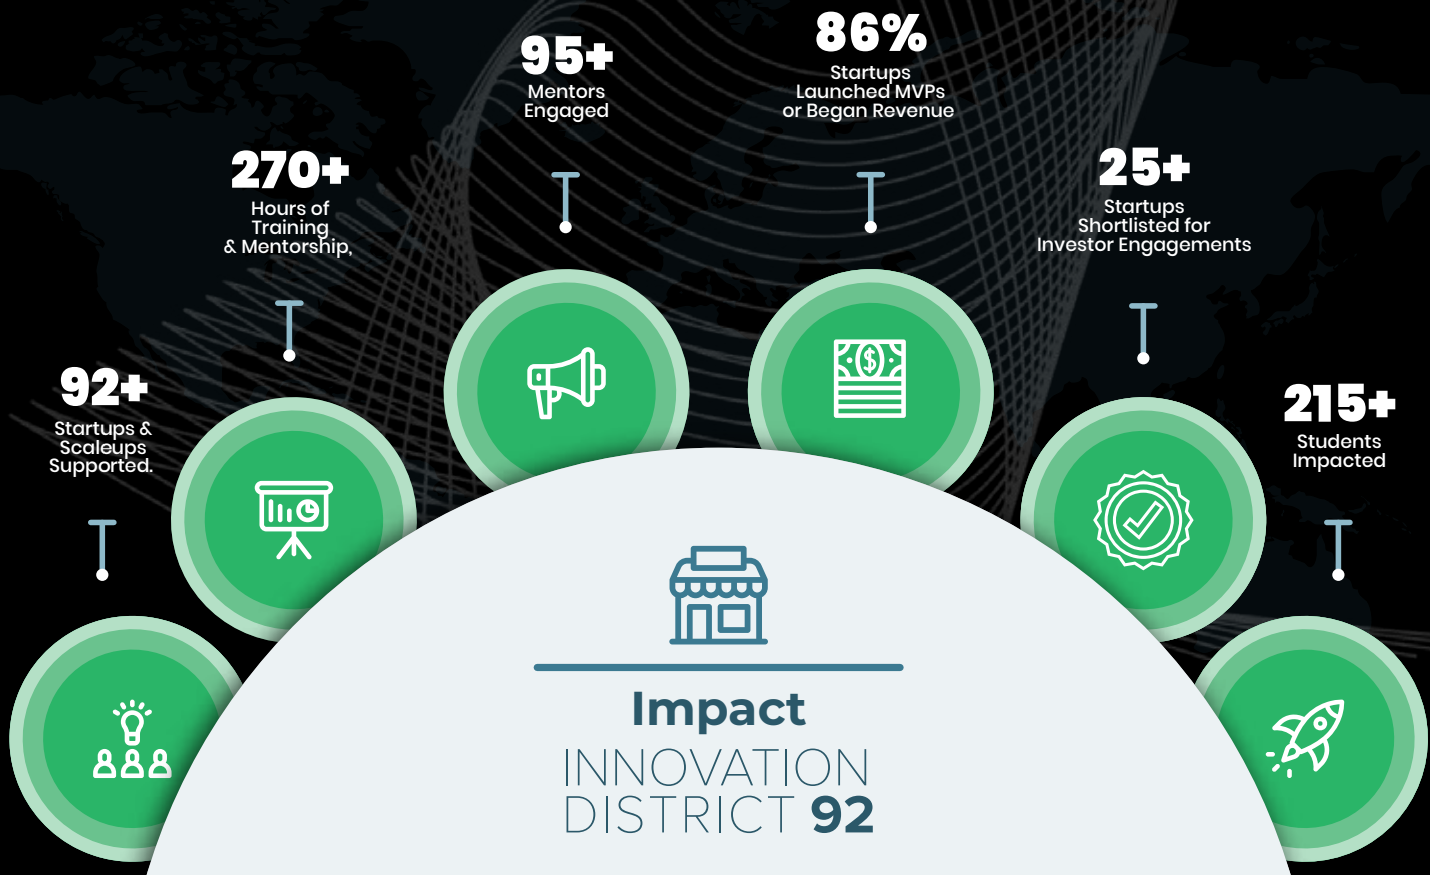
92+
Startups & Scaleups Supported.

270+
Hours of Training & Mentorship,

95+
Mentors Engaged

86%
Startups Launched MVPs or Began Revenue

25+
Startups Shortlisted for Investor Engagements

215+
Students Impacted

Impact
INNOVATION DISTRICT 92